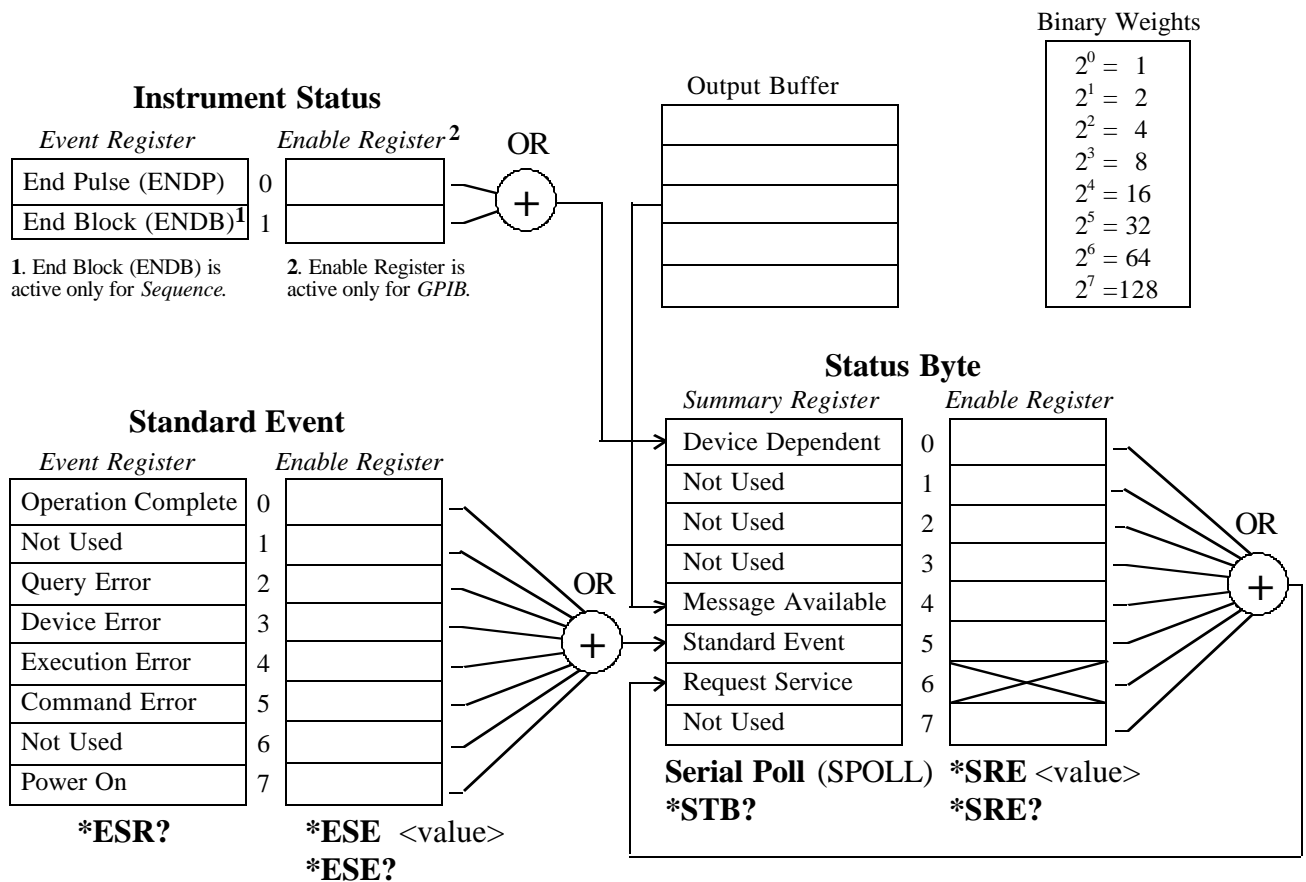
Binary Weights

$2^0 = 1$
$2^1 = 2$
$2^2 = 4$
$2^3 = 8$
$2^4 = 16$
$2^5 = 32$
$2^6 = 64$
$2^7 = 128$

Instrument Status

Event Register

Enable Register$^2$

End Pulse (ENDP) 0

End Block (ENDB)$^1$ 1

OR

+

Output Buffer

1. End Block (ENDB) is active only for Sequence.

2. Enable Register is active only for GPIB.

Status Byte

Summary Register

Enable Register

Standard Event

Event Register

Enable Register

| Event Register | |
|---|---|
| Operation Complete | 0 |
| Not Used | 1 |
| Query Error | 2 |
| Device Error | 3 |
| Execution Error | 4 |
| Command Error | 5 |
| Not Used | 6 |
| Power On | 7 |

OR

+

| Summary Register | |
|---|---|
| Device Dependent | 0 |
| Not Used | 1 |
| Not Used | 2 |
| Not Used | 3 |
| Message Available | 4 |
| Standard Event | 5 |
| Request Service | 6 |
| Not Used | 7 |

OR

+

*ESR?

*ESE <value>
*ESE?

Serial Poll (SPOLL)
*STB?

*SRE <value>
*SRE?